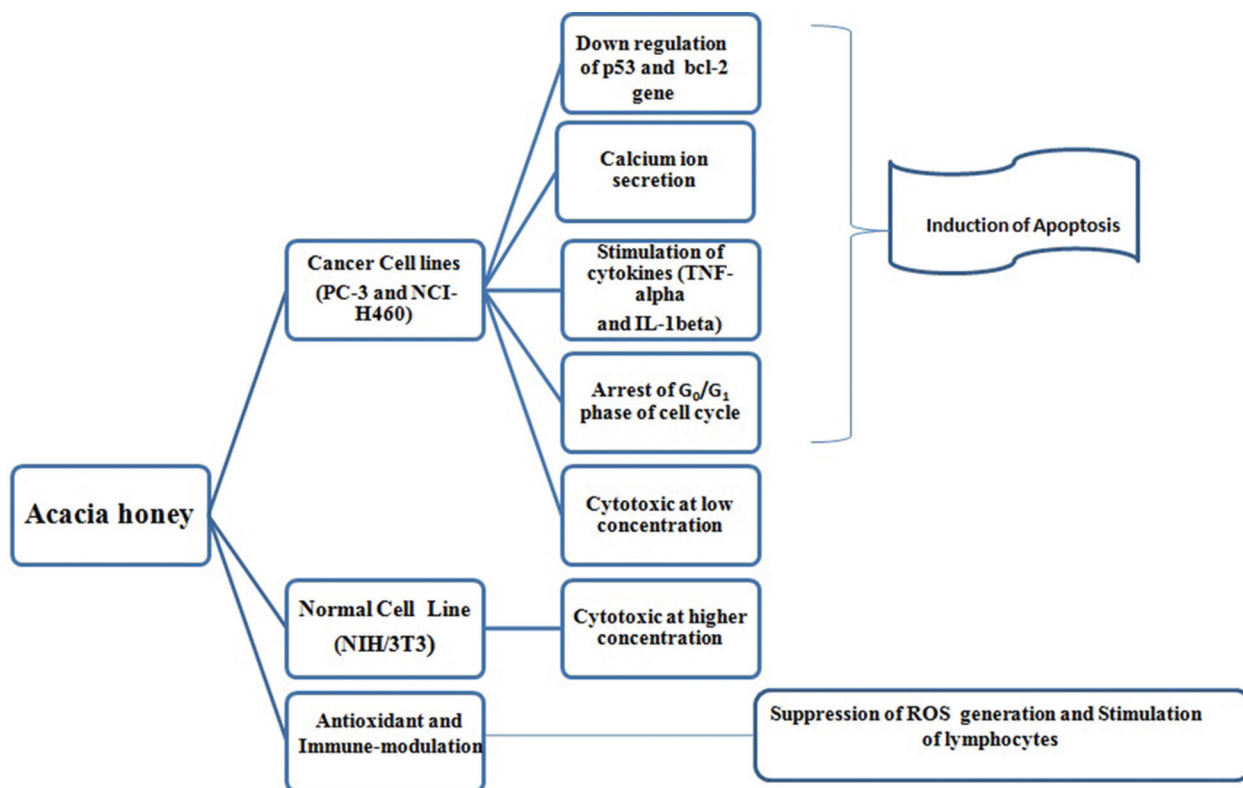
Acacia honey

Cancer Cell lines (PC-3 and NCI-H460)

Down regulation of p53 and bcl-2 gene

Calcium ion secretion

Stimulation of cytokines (TNF-alpha and IL-1beta)

Arrest of $G_0/G_1$ phase of cell cycle

Induction of Apoptosis

Cytotoxic at low concentration

Normal Cell Line (NIH/3T3)

Cytotoxic at higher concentration

Antioxidant and Immune-modulation

Suppression of ROS generation and Stimulation of lymphocytes